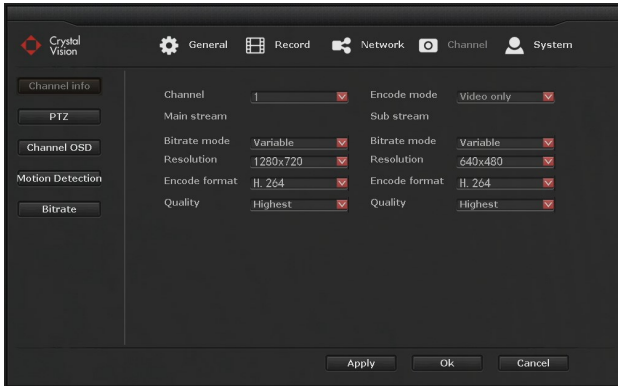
Crystal Vision

General Record Network Channel System

Channel info
PTZ
Channel OSD
Motion Detection
Bitrate

Channel 1
Encode mode Video only
Main stream
Sub stream
Bitrate mode Variable
Bitrate mode Variable
Resolution 1280x720
Resolution 640x480
Encode format H. 264
Encode format H. 264
Quality Highest
Quality Highest

Apply Ok Cancel